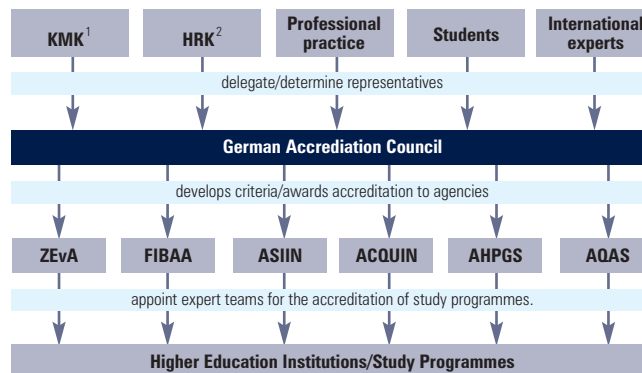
KMK$^1$

HRK$^2$

Professional practice

Students

International experts

delegate/determine representatives

German Accrediation Council

develops criteria/awards accreditation to agencies

ZEvA

FIBAA

ASIIN

ACQUIN

AHPGS

AQAS

appoint expert teams for the accreditation of study programmes.

Higher Education Institutions/Study Programmes